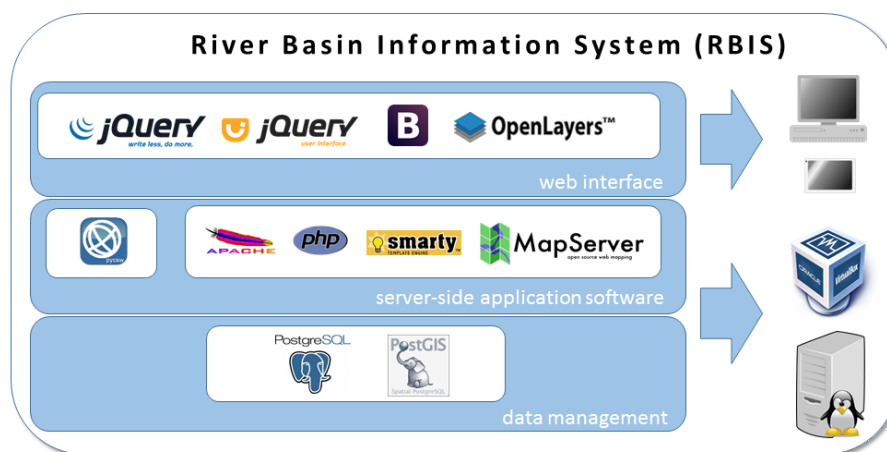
River Basin Information System (RBIS)

jQuery write less, do more.

jQuery user interface

B

OpenLayers™

web interface

JSVBW

APACHE

php

smarty TEMPLATE ENGINE

MapServer open source web mapping

server-side application software

PostgreSQL

PostGIS Spatial PostgreSQL

data management

ORACLE VirtualBox